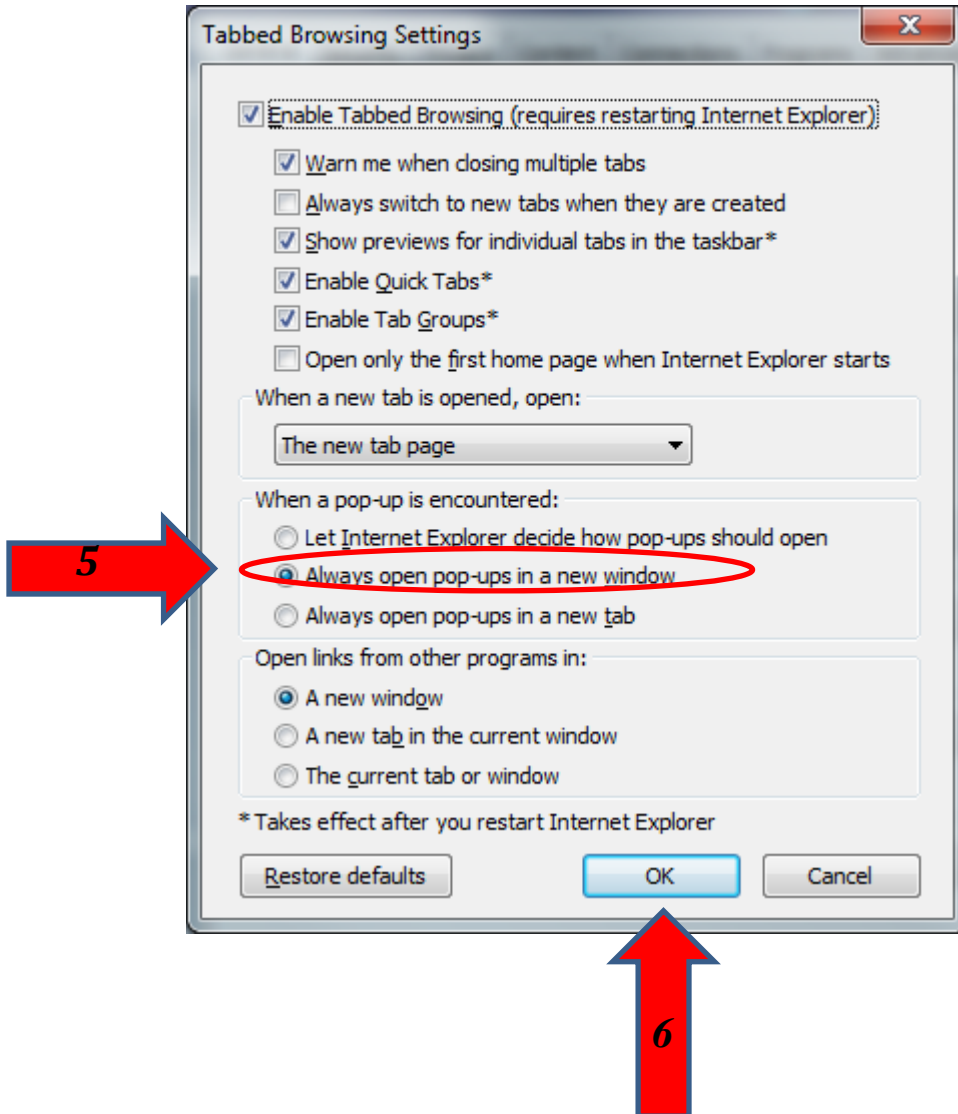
Tabbed Browsing Settings

Enable Tabbed Browsing (requires restarting Internet Explorer)

Warn me when closing multiple tabs

Always switch to new tabs when they are created

Show previews for individual tabs in the taskbar*

Enable Quick Tabs*

Enable Tab Groups*

Open only the first home page when Internet Explorer starts

When a new tab is opened, open:

The new tab page

When a pop-up is encountered:

Let Internet Explorer decide how pop-ups should open

5

Always open pop-ups in a new window

Always open pop-ups in a new tab

Open links from other programs in:

A new window

A new tab in the current window

The current tab or window

* Takes effect after you restart Internet Explorer

Restore defaults

OK

Cancel

6